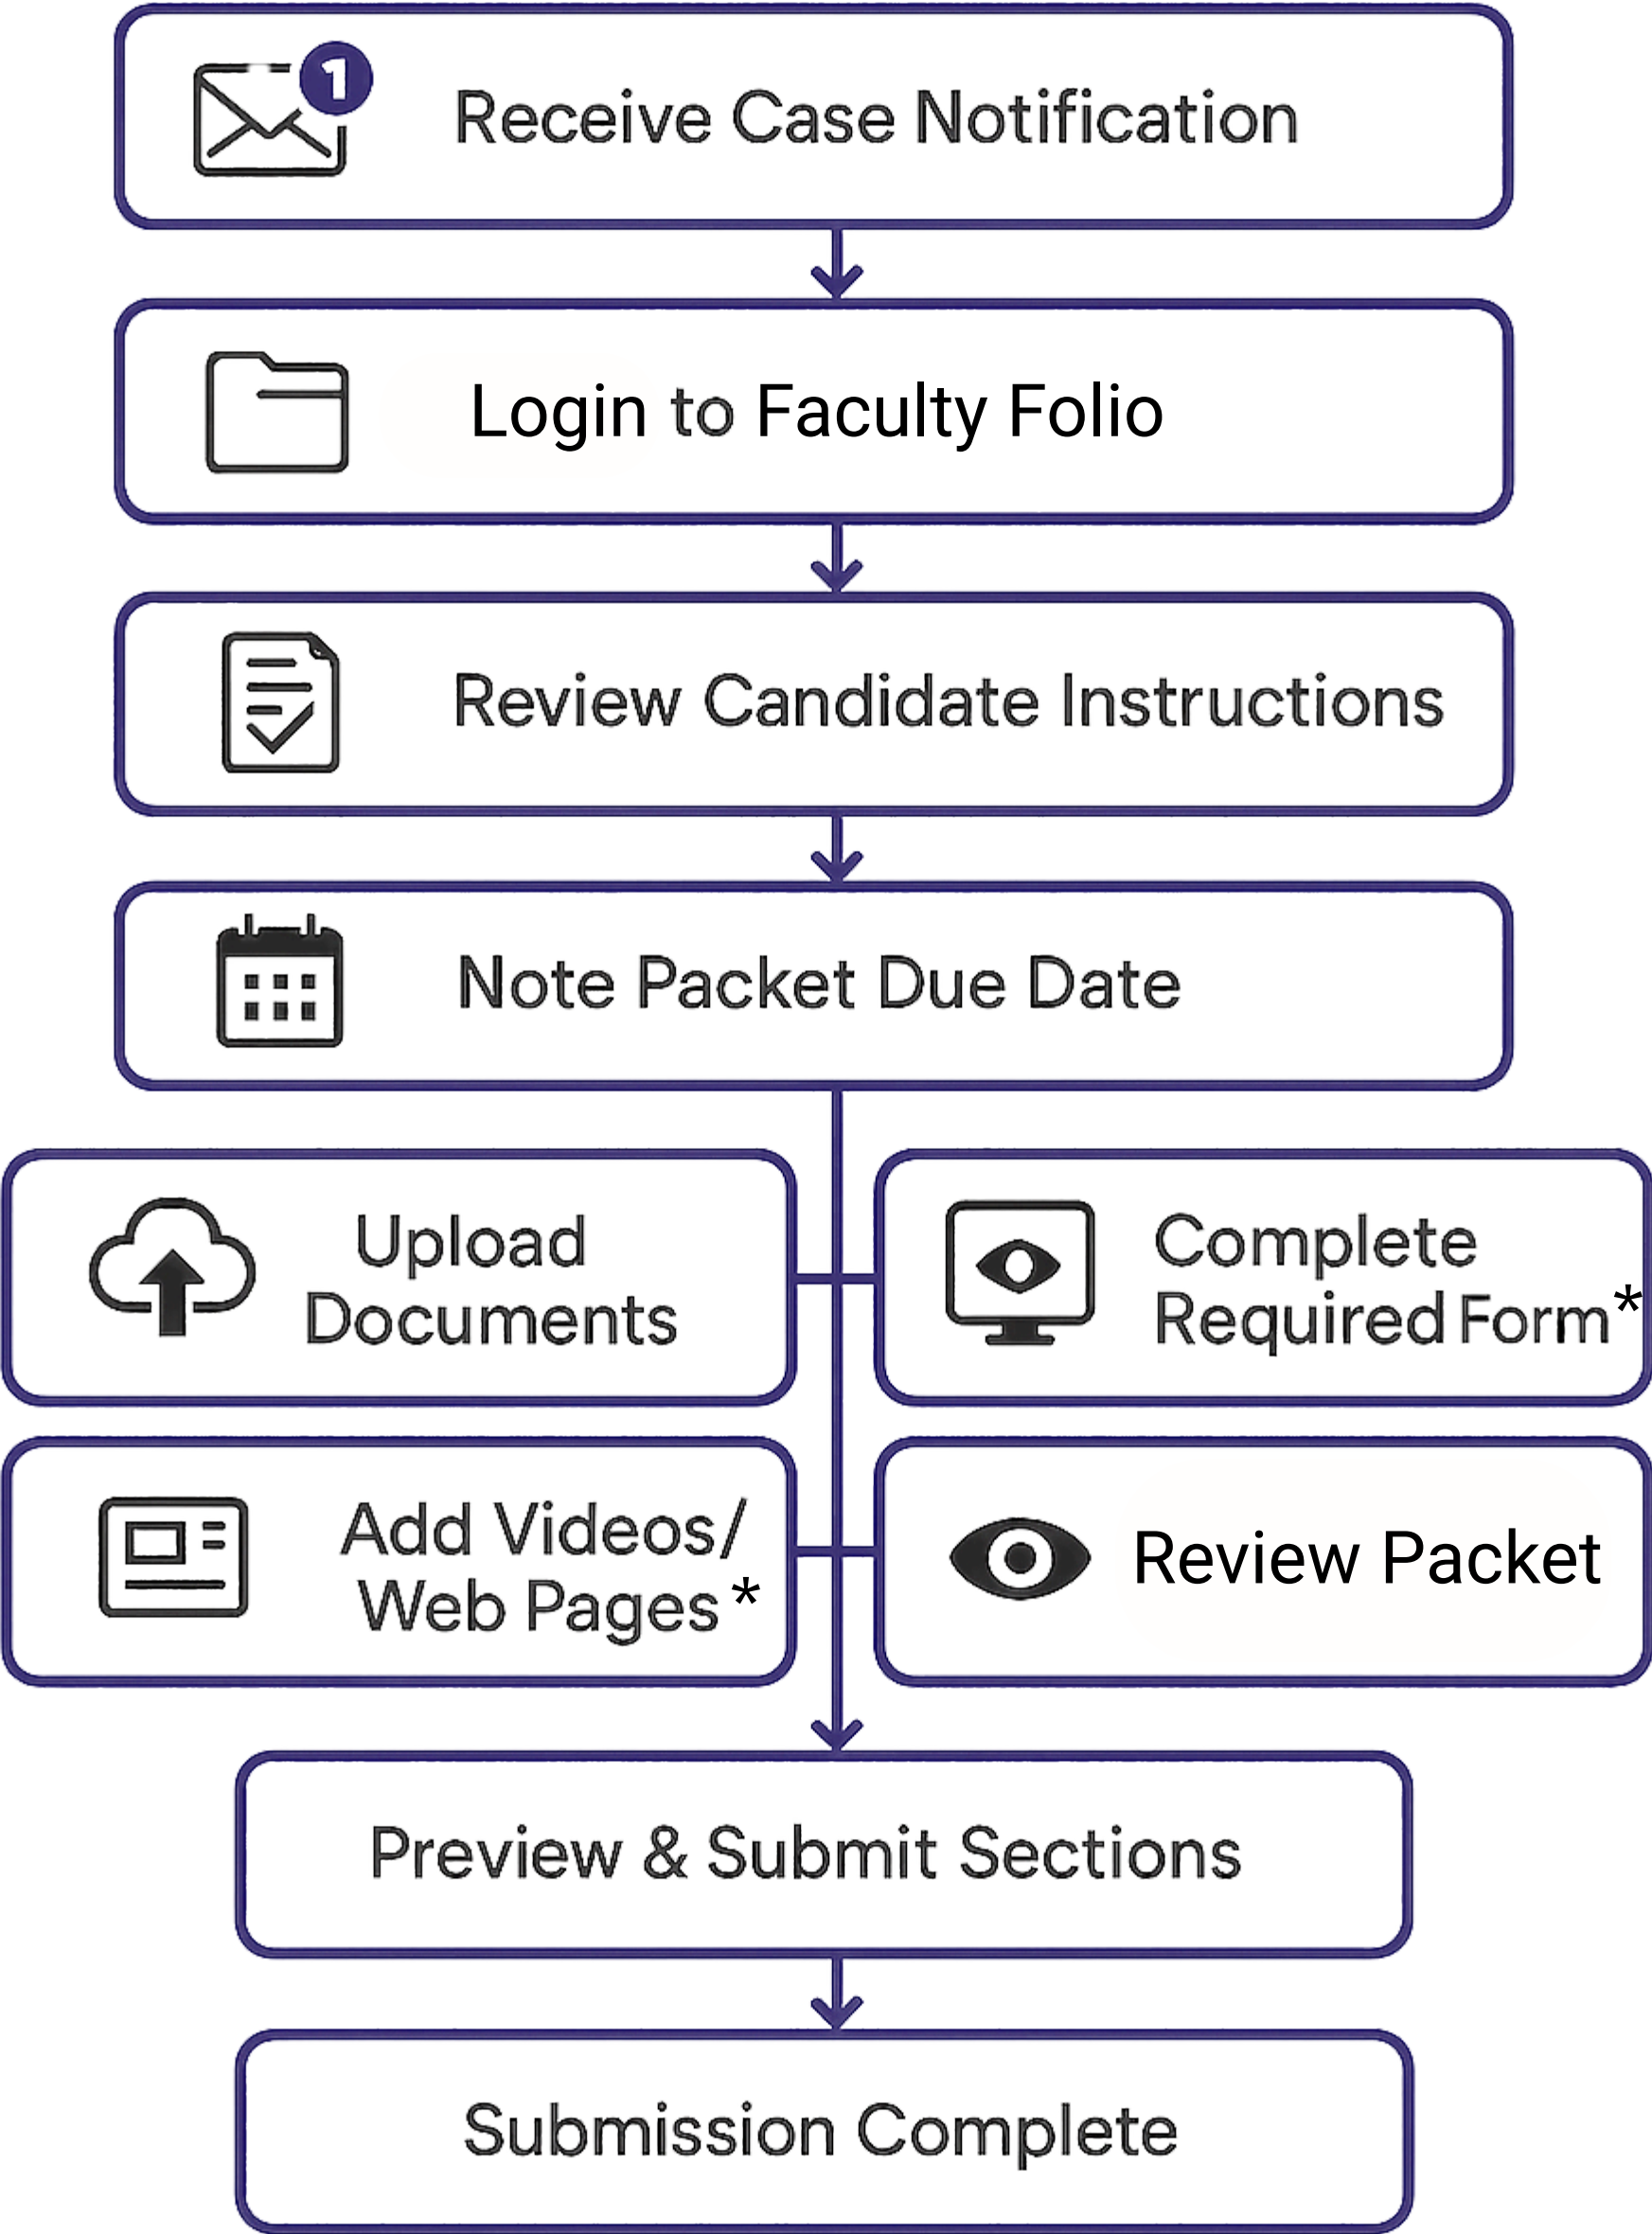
1

Receive Case Notification

Login to Faculty Folio

Review Candidate Instructions

Note Packet Due Date

Upload Documents

Complete Required Form*

Add Videos/ Web Pages*

Review Packet

Preview & Submit Sections

Submission Complete